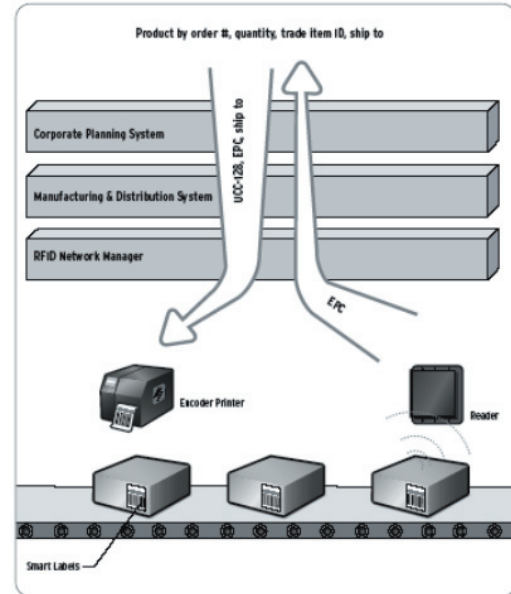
Product by order #, quantity, trade item ID, ship to

Corporate Planning System

Manufacturing & Distribution System

RFID Network Manager

UCC-128, EPC, ship to

EPC

Encoder Printer

Reader

Smart Labels